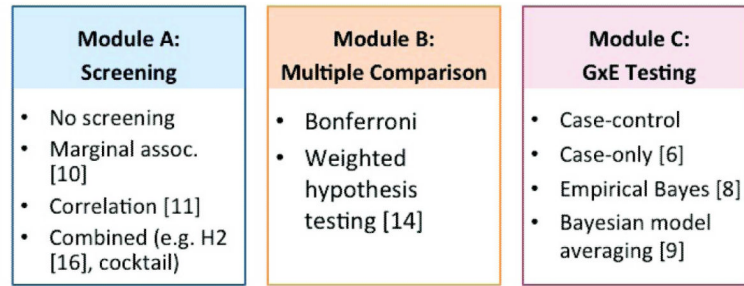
Module A:
Screening

- No screening
- Marginal assoc. [10]
- Correlation [11]
- Combined (e.g. H2 [16], cocktail)

Module B:
Multiple Comparison

- Bonferroni
- Weighted hypothesis testing [14]

Module C:
GxE Testing

- Case-control
- Case-only [6]
- Empirical Bayes [8]
- Bayesian model averaging [9]